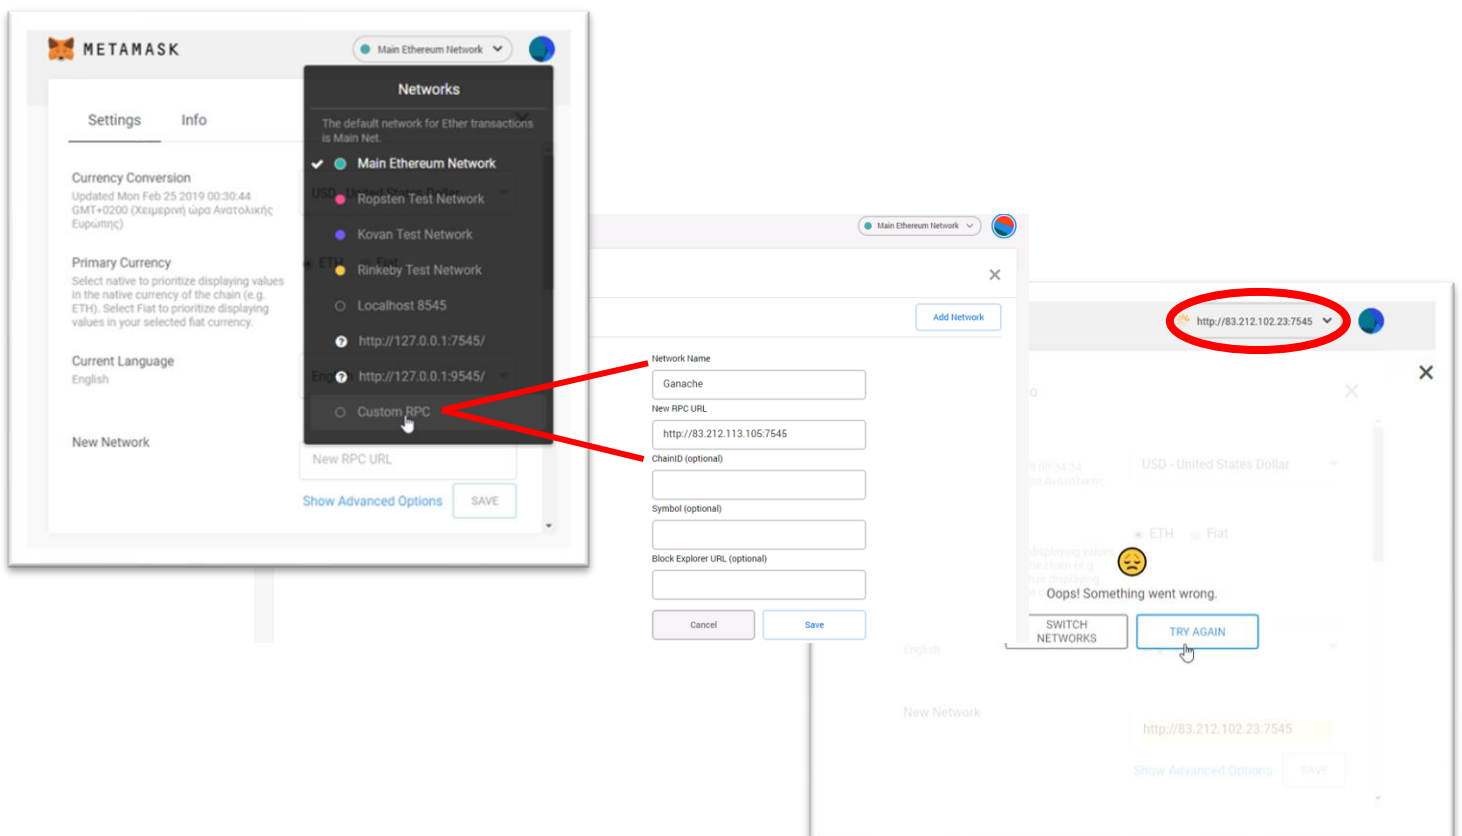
METAMASK

Main Ethereum Network

Settings Info

Currency Conversion
Updated Mon Feb 25 2019 00:30:44 GMT+0200 (Χειμερινή ώρα Ανατολικής Ευρώπης)

Primary Currency
Select native to prioritize displaying values in the native currency of the chain (e.g. ETH). Select Fiat to prioritize displaying values in your selected fiat currency.

Current Language
English

New Network

New RPC URL

Show Advanced Options

SAVE

Networks

The default network for Ether transactions is Main Net.

Main Ethereum Network

Ropsten Test Network

Kovan Test Network

Rinkeby Test Network

Localhost 8545

http://127.0.0.1:7545/

http://127.0.0.1:9545/

Custom RPC

Main Ethereum Network

Add Network

Network Name
Ganache

New RPC URL
http://83.212.113.105:7545

ChainID (optional)

Symbol (optional)

Block Explorer URL (optional)

Cancel

Save

http://83.212.102.23:7545

USD - United States Dollar

ETH Fiat

Oops! Something went wrong.

SWITCH NETWORKS

TRY AGAIN

English

New Network

http://83.212.102.23:7545

Show Advanced Options

SAVE